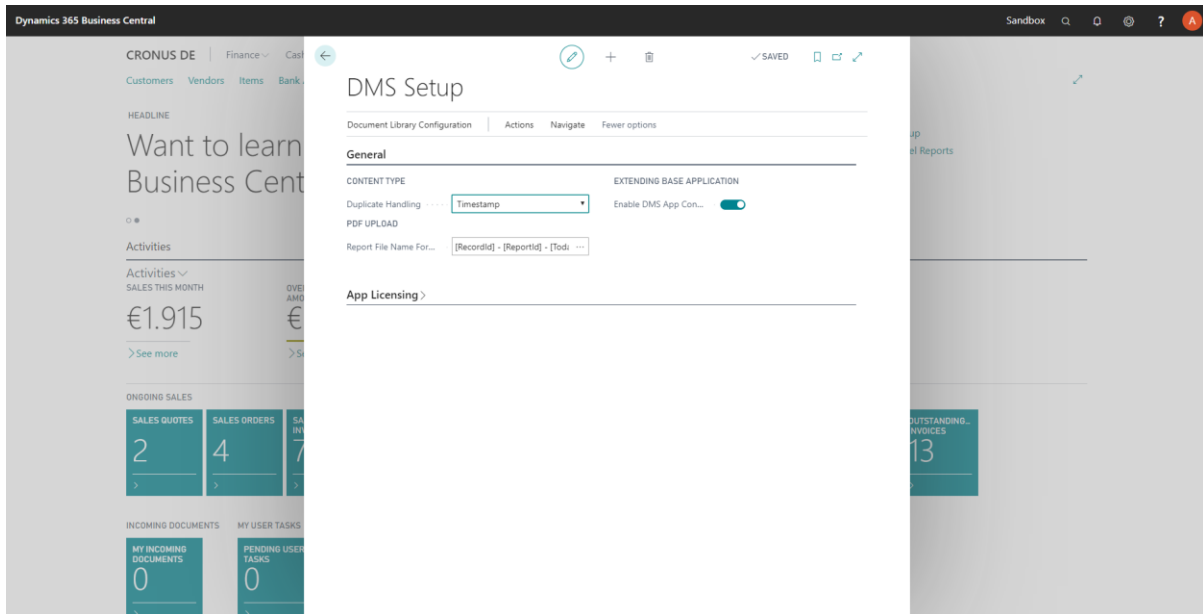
Dynamics 365 Business Central

Sandbox ? A

CRONUS DE | Finance Cast

Customers Vendors Items Bank

HEADLINE

Want to learn

Business Cent

Activities

Activities

SALES THIS MONTH

€1.915

> See more

OVE AMO

€

ONGOING SALES

SALES QUOTES 2

SALES ORDERS 4

SA INV 7

OUTSTANDING... INVOICES 13

INCOMING DOCUMENTS MY USER TASKS

MY INCOMING DOCUMENTS 0

PENDING USER TASKS 0

up

el Reports

✓SAVED

DMS Setup

Document Library Configuration | Actions Navigate Fewer options

General

CONTENT TYPE

Duplicate Handling Timestamp

PDF UPLOAD

Report File Name For... [RecordId] - [ReportId] - [Toda ···

EXTENDING BASE APPLICATION

Enable DMS App Con...

App Licensing >